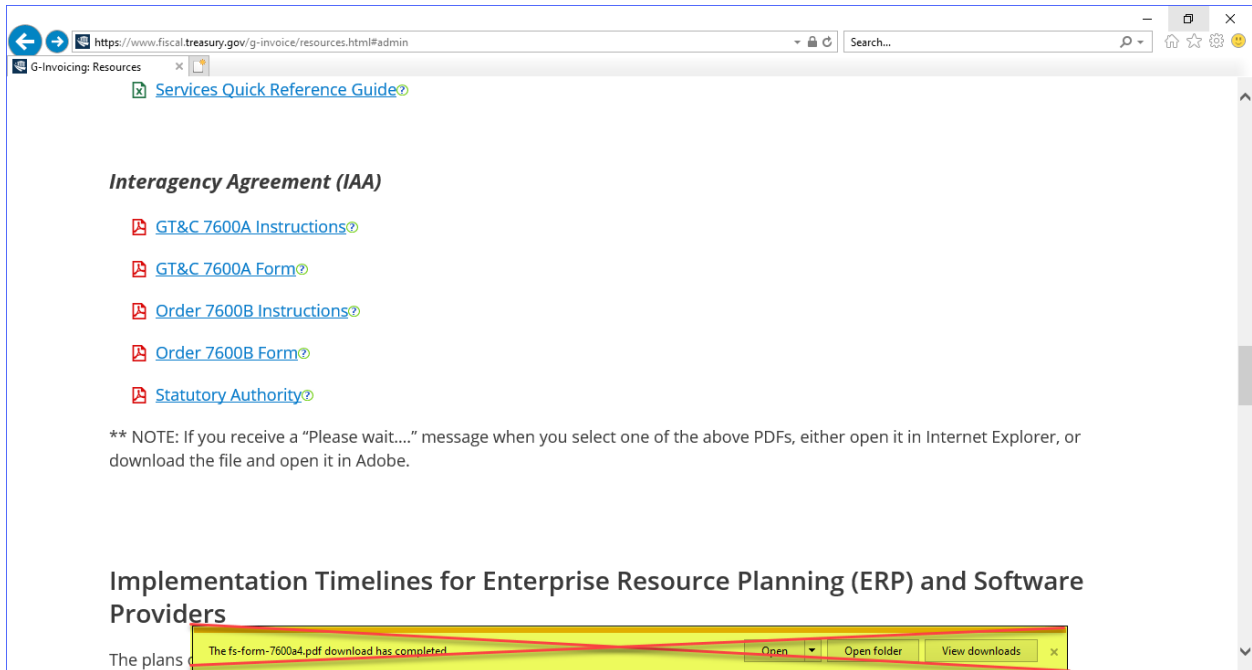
https://www.fiscal.treasury.gov/g-invoice/resources.html#admin

Search...

G-Invoicing: Resources

Services Quick Reference Guide

Interagency Agreement (IAA)

GT&C 7600A Instructions

GT&C 7600A Form

Order 7600B Instructions

Order 7600B Form

Statutory Authority

** NOTE: If you receive a “Please wait....” message when you select one of the above PDFs, either open it in Internet Explorer, or download the file and open it in Adobe.

Implementation Timelines for Enterprise Resource Planning (ERP) and Software Providers

The plans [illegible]

The fs-form-7600a4.pdf download has completed.

Open

Open folder

View downloads